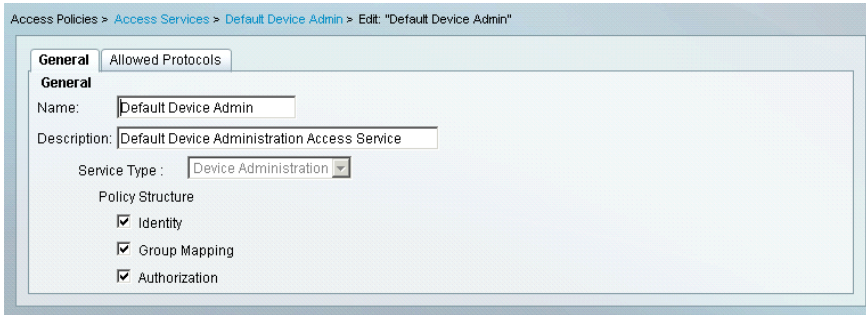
Access Policies > Access Services > Default Device Admin > Edit: "Default Device Admin"

General | Allowed Protocols

General

Name: Default Device Admin

Description: Default Device Administration Access Service

Service Type : Device Administration

Policy Structure

☑ Identity

☑ Group Mapping

☑ Authorization